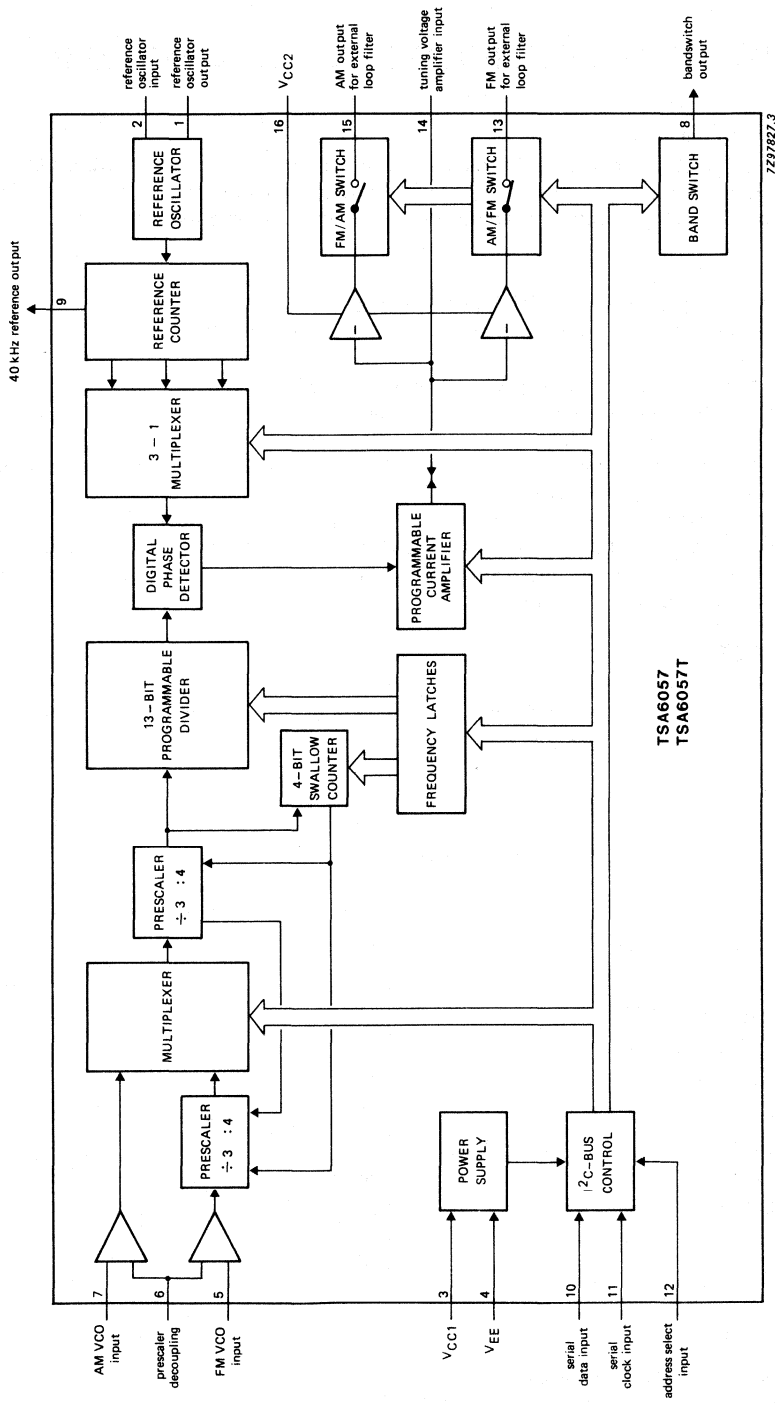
40 kHz reference output

9

reference oscillator input
2

reference oscillator output
1

REFERENCE OSCILLATOR

REFERENCE COUNTER

3 – 1 MULTIPLEXER

DIGITAL PHASE DETECTOR

13-BIT PROGRAMMABLE DIVIDER

PRESCALER ÷ 3 : 4

MULTIPLEXER

AM VCO input
7

prescaler decoupling
6

FM VCO input
5

PRESCALER ÷ 3 : 4

4-BIT SWALLOW COUNTER

FREQUENCY LATCHES

PROGRAMMABLE CURRENT AMPLIFIER

$V_{CC2}$
16

AM output for external loop filter
15

tuning voltage amplifier input
14

FM output for external loop filter
13

FM/AM SWITCH

AM/FM SWITCH

bandswitch output
8

BAND SWITCH

7Z97827.3

TSA6057
TSA6057T

POWER SUPPLY

$V_{CC1}$
3

$V_{EE}$
4

$I^2C$-BUS CONTROL

serial data input
10

serial clock input
11

address select input
12